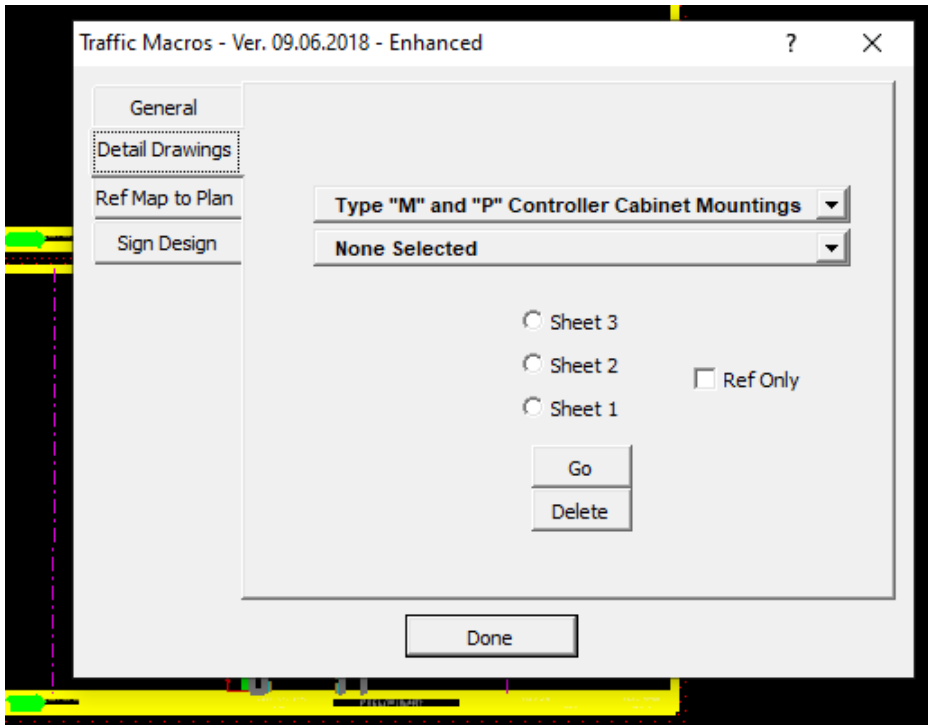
Traffic Macros - Ver. 09.06.2018 - Enhanced

?

General

Detail Drawings

Ref Map to Plan

Sign Design

Type "M" and "P" Controller Cabinet Mountings

None Selected

Sheet 3

Sheet 2

Sheet 1

Ref Only

Go

Delete

Done

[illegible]